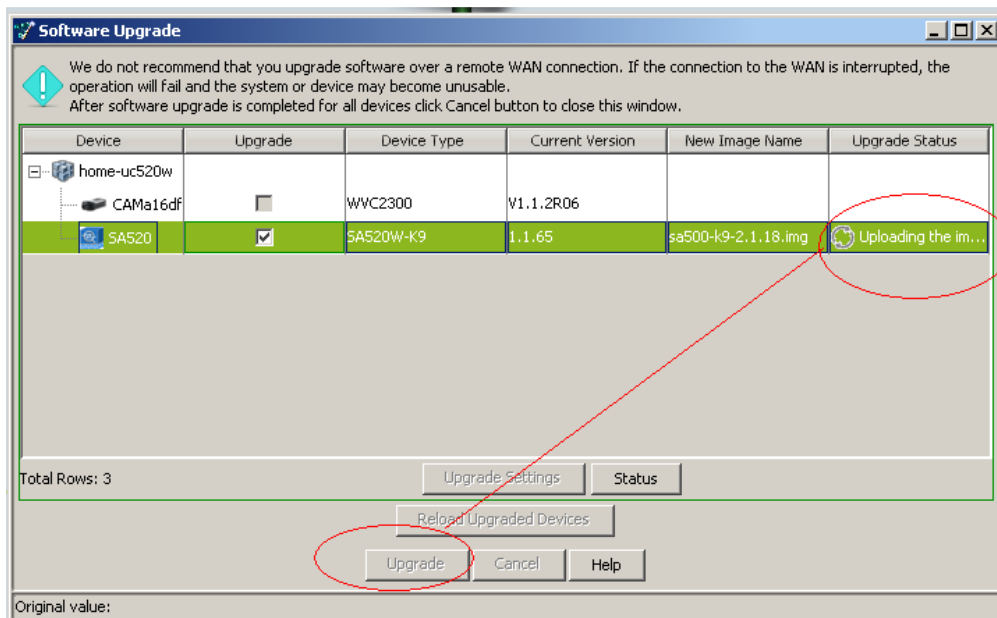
Software Upgrade

We do not recommend that you upgrade software over a remote WAN connection. If the connection to the WAN is interrupted, the operation will fail and the system or device may become unusable.
After software upgrade is completed for all devices click Cancel button to close this window.

| Device | Upgrade | Device Type | Current Version | New Image Name | Upgrade Status |
|---|---|---|---|---|---|
| home-uc520w | | | | | |
| CAMa16df | ☐ | WVC2300 | V1.1.2R06 | | |
| SA520 | ☑ | SA520W-K9 | 1.1.65 | sa500-k9-2.1.18.img | Uploading the im... |

Total Rows: 3

Upgrade Settings

Status

Reload Upgraded Devices

Upgrade

Cancel

Help

Original value: